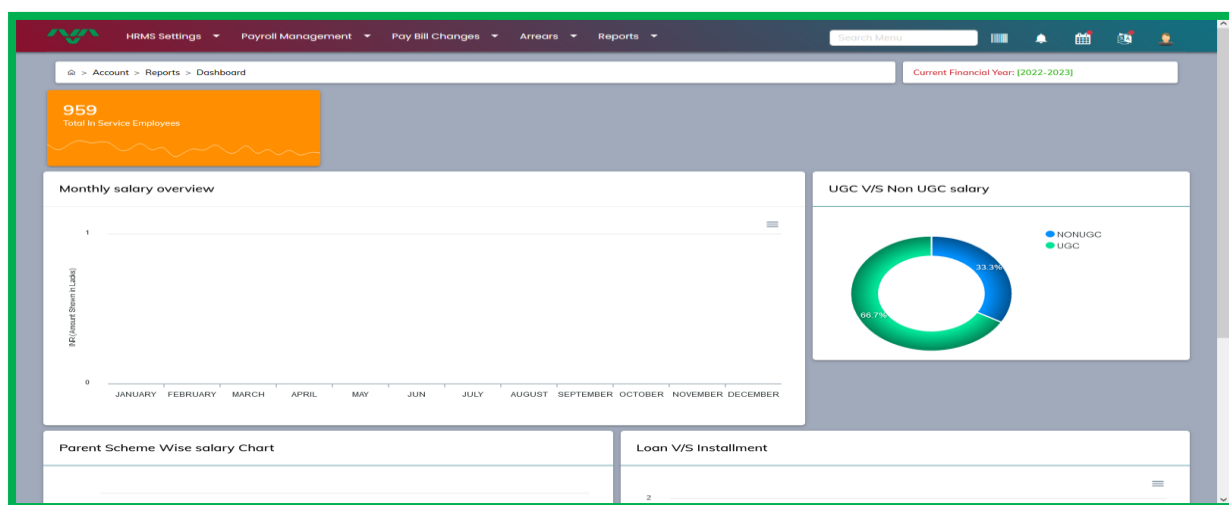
HRMS Settings ▾ Payroll Management ▾ Pay Bill Changes ▾ Arrears ▾ Reports ▾

Search Menu

> Account > Reports > Dashboard

Current Financial Year: [2022-2023]

959
Total In Service Employees

Monthly salary overview

1

0

INR (Amount Shown in Lacks)

JANUARY FEBRUARY MARCH APRIL MAY JUN JULY AUGUST SEPTEMBER OCTOBER NOVEMBER DECEMBER

UGC V/S Non UGC salary

NONUGC
UGC

33.3%
66.7%

Parent Scheme Wise salary Chart

Loan V/S Installment

2